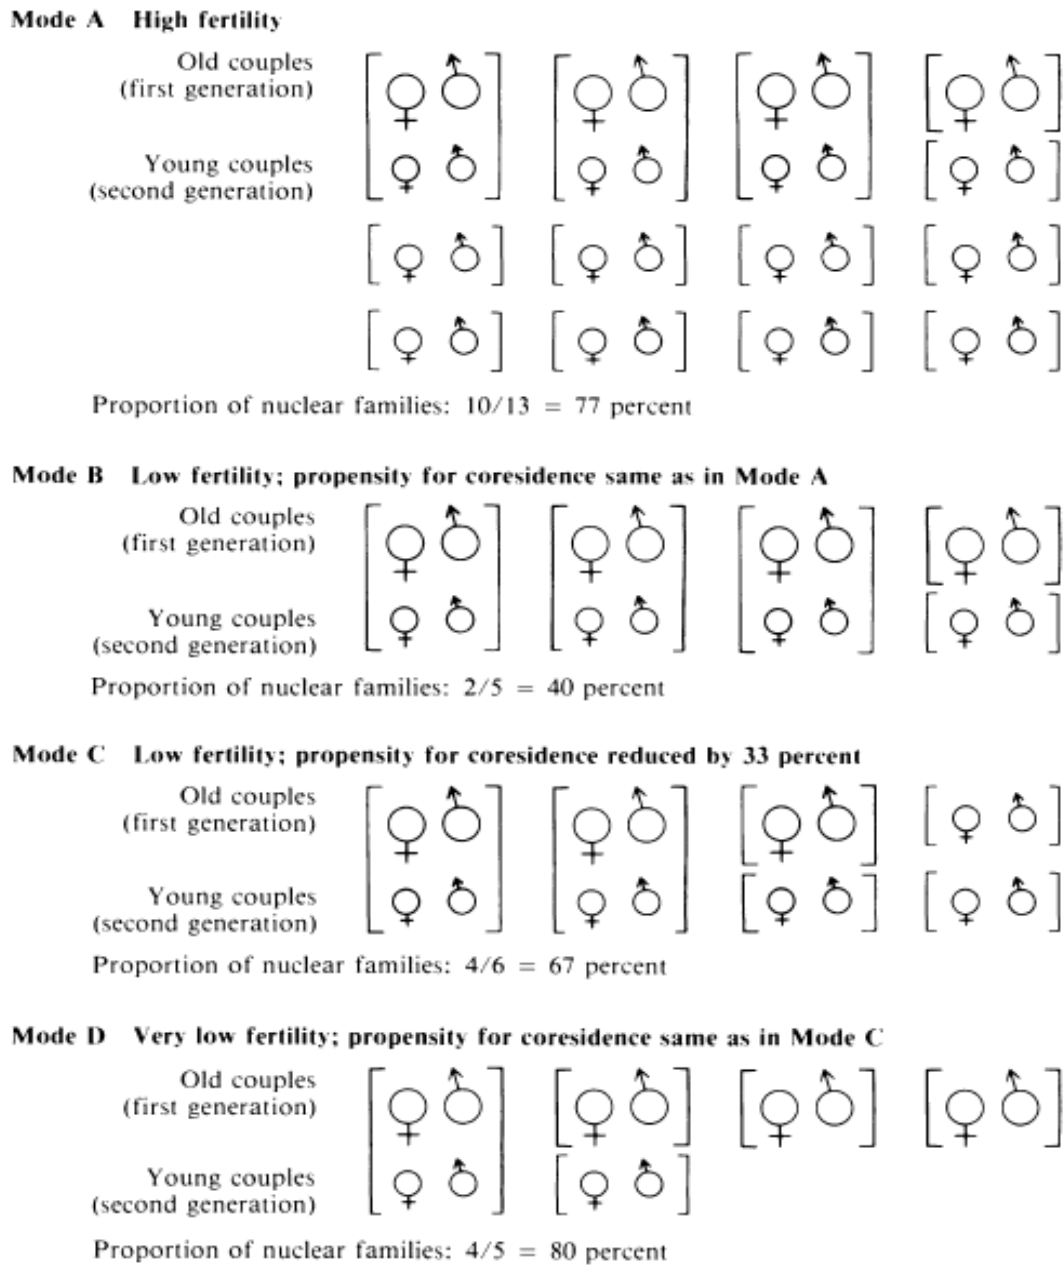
Mode A High fertility

Old couples (first generation)

Young couples (second generation)

Proportion of nuclear families: 10/13 = 77 percent

Mode B Low fertility; propensity for coresidence same as in Mode A

Old couples (first generation)

Young couples (second generation)

Proportion of nuclear families: 2/5 = 40 percent

Mode C Low fertility; propensity for coresidence reduced by 33 percent

Old couples (first generation)

Young couples (second generation)

Proportion of nuclear families: 4/6 = 67 percent

Mode D Very low fertility; propensity for coresidence same as in Mode C

Old couples (first generation)

Young couples (second generation)

Proportion of nuclear families: 4/5 = 80 percent